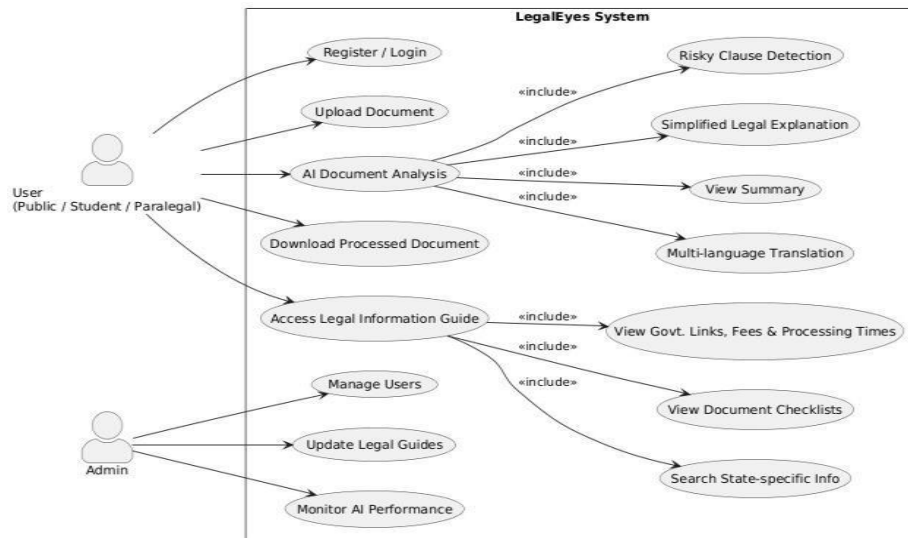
LegalEyes System

User
(Public / Student / Paralegal)

Register / Login

Upload Document

AI Document Analysis

Download Processed Document

Access Legal Information Guide

«include»
Risky Clause Detection

«include»
Simplified Legal Explanation

«include»
View Summary

«include»
Multi-language Translation

«include»
View Govt. Links, Fees & Processing Times

«include»
View Document Checklists

«include»
Search State-specific Info

Admin

Manage Users

Update Legal Guides

Monitor AI Performance